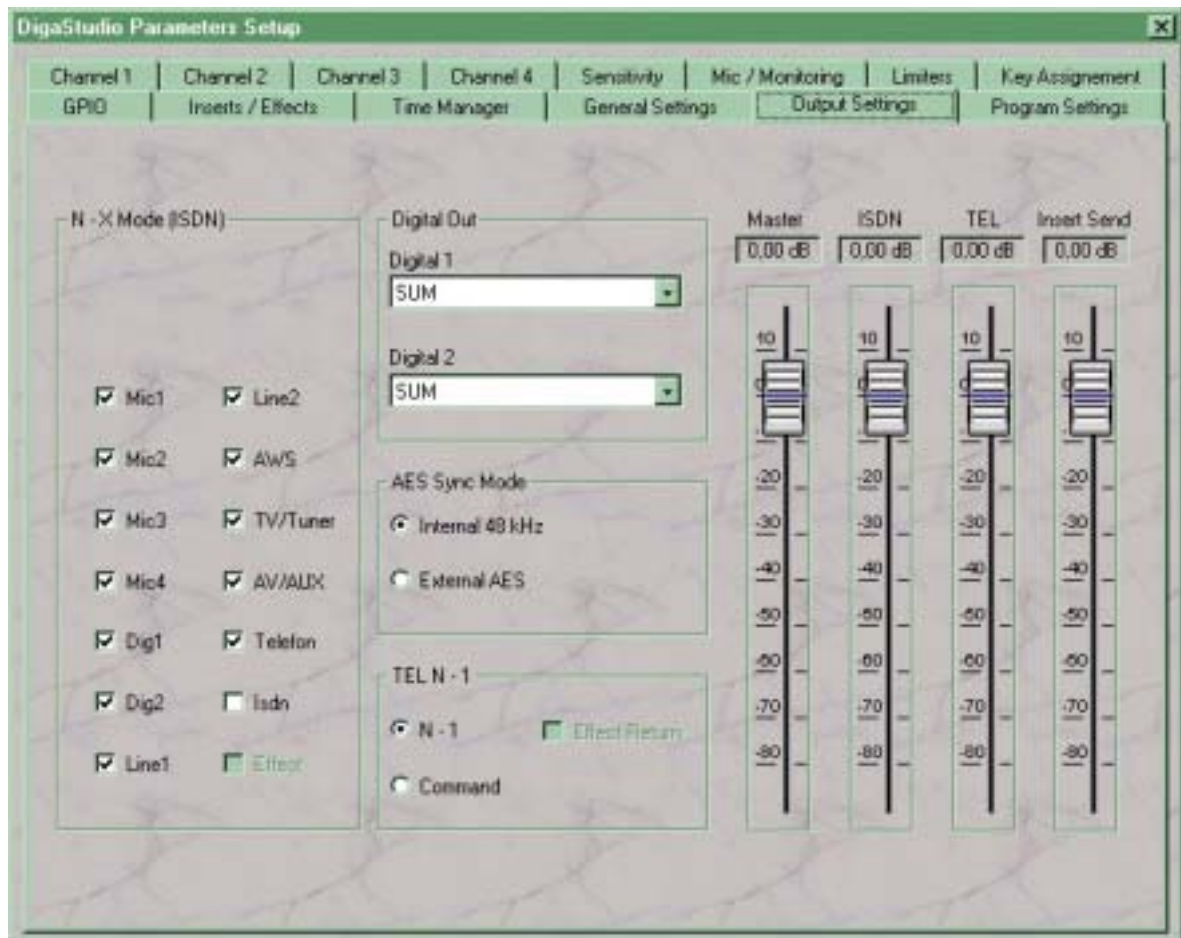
DigaStudio Parameters Setup

Channel 1 | Channel 2 | Channel 3 | Channel 4 | Sensitivity | Mic / Monitoring | Limiters | Key Assignement
GPIO | Inserts / Effects | Time Manager | General Settings | Output Settings | Program Settings

N - X Mode (ISDN)

Mic1
Line2
Mic2
AWS
Mic3
TV/Tuner
Mic4
AV/AUX
Dig1
Telefon
Dig2
Isdn
Line1
Effect

Digital Out
Digital 1
SUM
Digital 2
SUM

AES Sync Mode
Internal 48 kHz
External AES

TEL N - 1
N - 1
Effect Return
Command

Master
0,00 dB
ISDN
0,00 dB
TEL
0,00 dB
Insert Send
0,00 dB

10
0
-20
-30
-40
-50
-60
-70
-80

10
0
-20
-30
-40
-50
-60
-70
-80

10
0
-20
-30
-40
-50
-60
-70
-80

10
0
-20
-30
-40
-50
-60
-70
-80